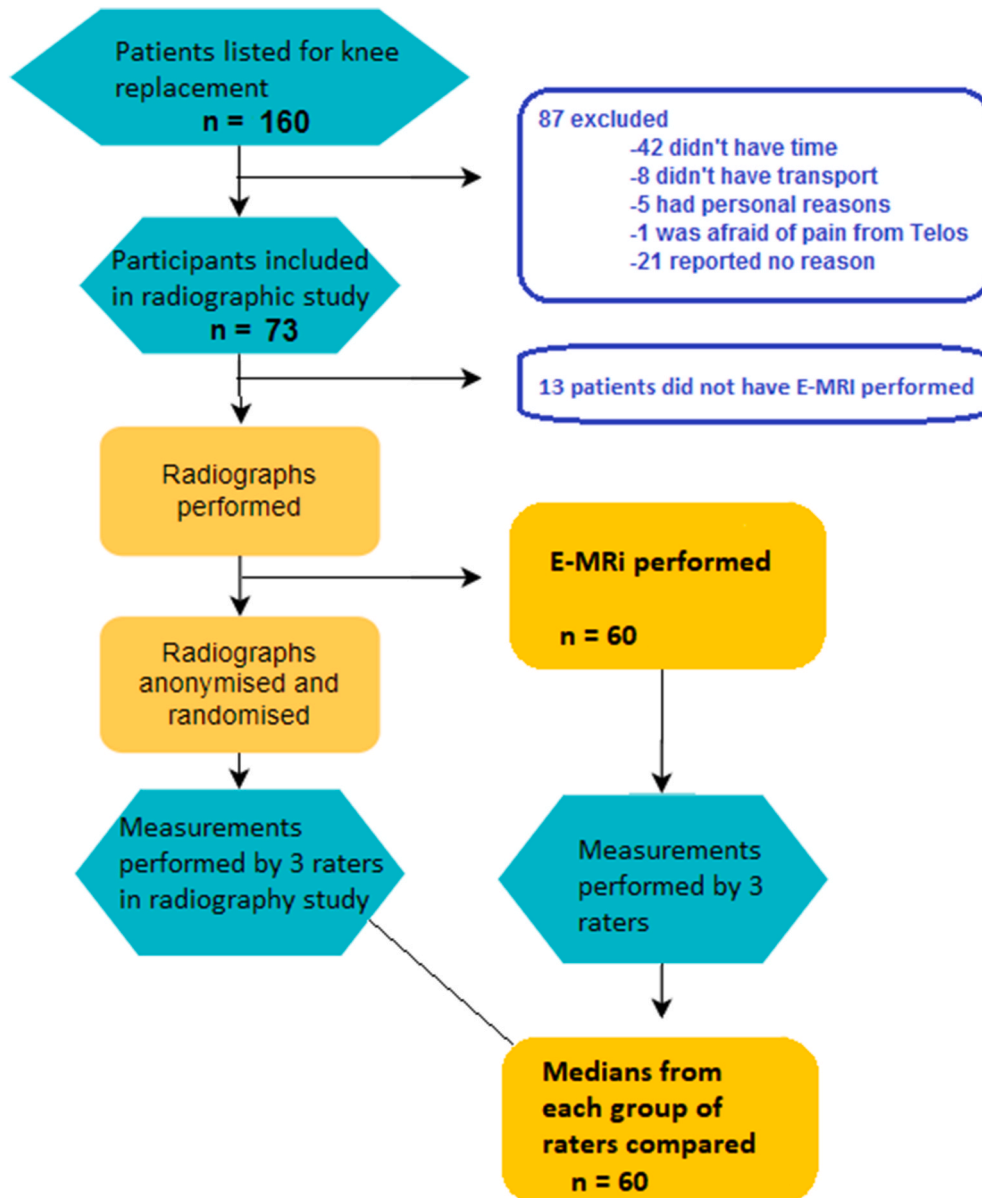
Patients listed for knee replacement
n = 160

87 excluded
-42 didn't have time
-8 didn't have transport
-5 had personal reasons
-1 was afraid of pain from Telos
-21 reported no reason

Participants included in radiographic study
n = 73

13 patients did not have E-MRI performed

Radiographs performed

E-MRi performed
n = 60

Radiographs anonymised and randomised

Measurements performed by 3 raters in radiography study

Measurements performed by 3 raters

Medians from each group of raters compared
n = 60